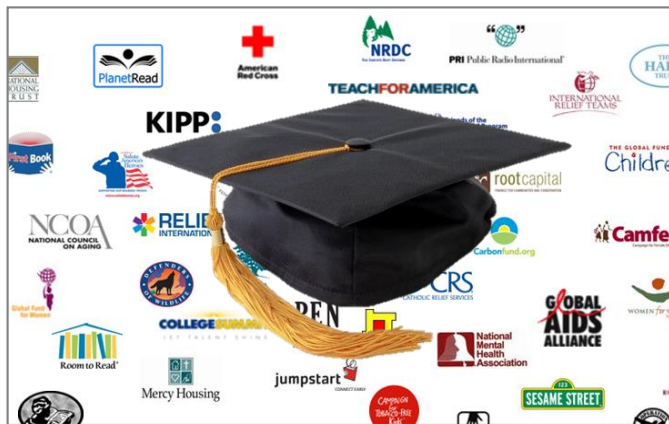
NATIONAL HOUSING TRUST

PlanetRead

American Red Cross

NRDC

PRI Public Radio International

THE HA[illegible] TRU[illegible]

INTERNATIONAL RELIEF TEAMS

TEACHFORAMERICA

KIPP

First Book

The Global Fund for Children

rootcapital

NCOA NATIONAL COUNCIL ON AGING

RELIEF INTERNATIONAL

Carbonfund.org

Camfe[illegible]

DEFENDERS OF WILDLIFE

CRS CATHOLIC RELIEF SERVICES

Global Fund for Women

COLLEGESUMM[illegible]

PEN

GLOBAL AIDS ALLIANCE

WOMEN FOR W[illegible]

Room to Read

Mercy Housing

jumpstart

National Mental Health Association

Campaign for Tobacco-Free Kids

SESAME STREET